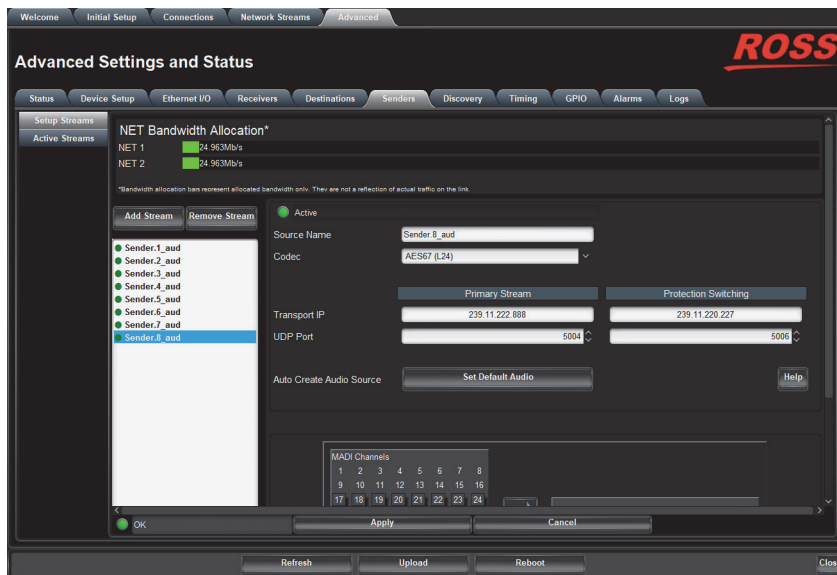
Welcome | Initial Setup | Connections | Network Streams | Advanced

Advanced Settings and Status

ROSS

Status | Device Setup | Ethernet I/O | Receivers | Destinations | Senders | Discovery | Timing | GPIO | Alarms | Logs

Setup Streams
Active Streams

NET Bandwidth Allocation*
NET 1 24.963Mb/s
NET 2 24.963Mb/s

*Bandwidth allocation bars represent allocated bandwidth only. They are not a reflection of actual traffic on the link.

Add Stream | Remove Stream

Sender.1_aud
Sender.2_aud
Sender.3_aud
Sender.4_aud
Sender.5_aud
Sender.6_aud
Sender.7_aud
Sender.8_aud

Active

Source Name: Sender.8_aud
Codec: AES67 (L24)

| | Primary Stream | Protection Switching |
|---|---|---|
| Transport IP | 239.11.222.888 | 239.11.220.227 |
| UDP Port | 5004 | 5006 |

Auto Create Audio Source | Set Default Audio | Help

MADI Channels
1 2 3 4 5 6 7 8
9 10 11 12 13 14 15 16
17 18 19 20 21 22 23 24

OK
Apply | Cancel

Refresh | Upload | Reboot | Clos